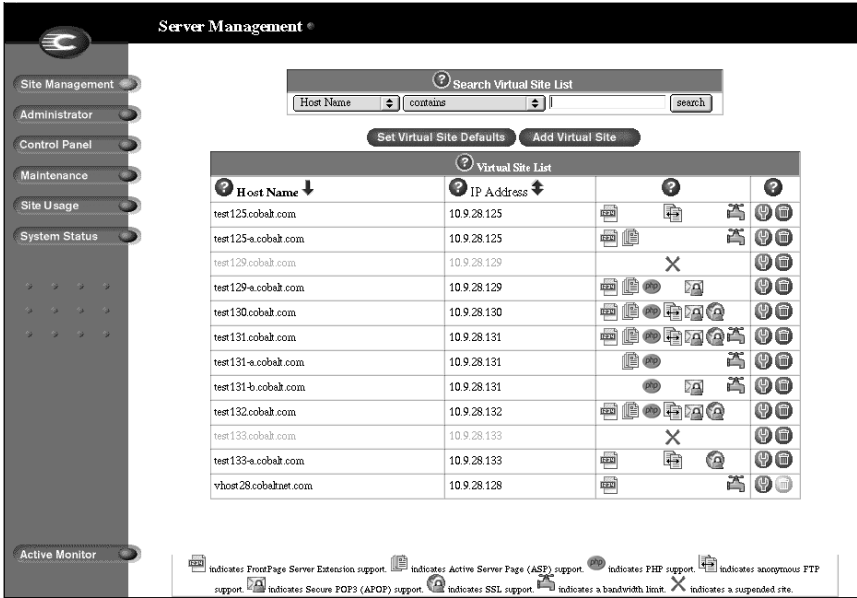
Server Management

Site Management
Administrator
Control Panel
Maintenance
Site Usage
System Status

Search Virtual Site List
Host Name | contains | search

Set Virtual Site Defaults | Add Virtual Site

Virtual Site List

| Host Name | IP Address | | |
|---|---|---|---|
| test125.cobalt.com | 10.9.28.125 | | |
| test125-a.cobalt.com | 10.9.28.125 | | |
| test129.cobalt.com | 10.9.28.129 | | |
| test129-a.cobalt.com | 10.9.28.129 | php | |
| test130.cobalt.com | 10.9.28.130 | php | |
| test131.cobalt.com | 10.9.28.131 | php | |
| test131-a.cobalt.com | 10.9.28.131 | php | |
| test131-b.cobalt.com | 10.9.28.131 | php | |
| test132.cobalt.com | 10.9.28.132 | php | |
| test133.cobalt.com | 10.9.28.133 | | |
| test133-a.cobalt.com | 10.9.28.133 | | |
| vhost28.cobaltnet.com | 10.9.28.128 | | |

Active Monitor

indicates FrontPage Server Extension support. indicates Active Server Page (ASP) support. php indicates PHP support. indicates anonymous FTP support. indicates Secure POP3 (APOP) support. indicates SSL support. indicates a bandwidth limit. indicates a suspended site.